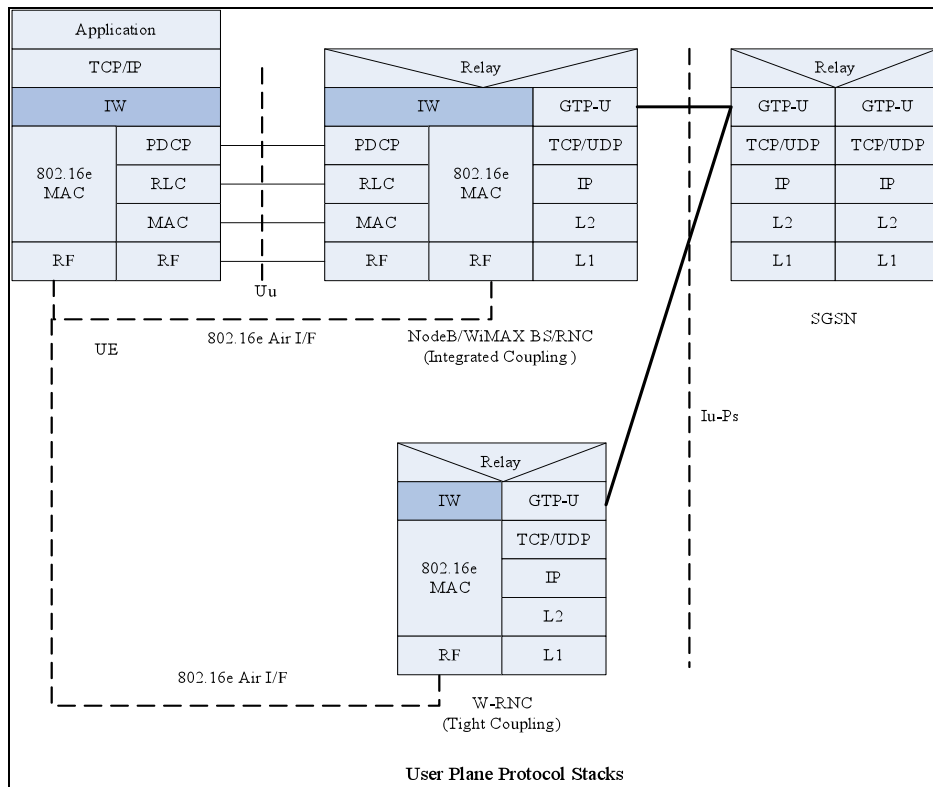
Application

TCP/IP

IW

| 802.16e MAC | PDCP |
|---|---|
| | RLC |
| | MAC |
| RF | RF |

Uu

Relay

| IW | | GTP-U |
|---|---|---|
| PDCP | 802.16e MAC | TCP/UDP |
| RLC | | IP |
| MAC | | L2 |
| RF | RF | L1 |

Relay

| GTP-U | GTP-U |
|---|---|
| TCP/UDP | TCP/UDP |
| IP | IP |
| L2 | L2 |
| L1 | L1 |

UE

802.16e Air I/F

NodeB/WiMAX BS/RNC (Integrated Coupling )

SGSN

Iu-Ps

Relay

| IW | GTP-U |
|---|---|
| 802.16e MAC | TCP/UDP |
| | IP |
| | L2 |
| RF | L1 |

802.16e Air I/F

W-RNC (Tight Coupling)

User Plane Protocol Stacks